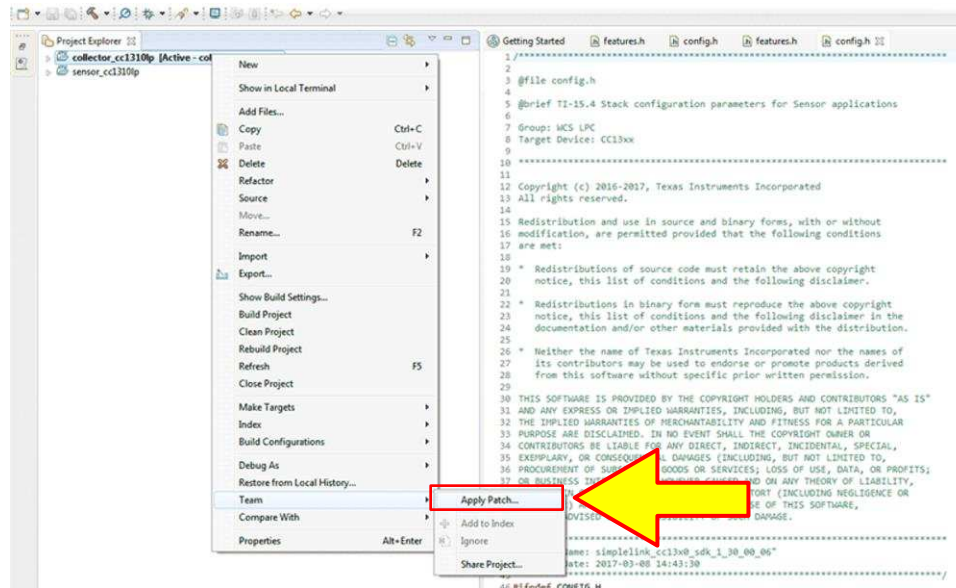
Project Explorer
collector_cc1310lp [Active - col
sensor_cc1310lp

New
Show in Local Terminal
Add Files...
Copy Ctrl+C
Paste Ctrl+V
Delete Delete
Refactor
Source
Move...
Rename... F2
Import
Export...
Show Build Settings...
Build Project
Clean Project
Rebuild Project
Refresh F5
Close Project
Make Targets
Index
Build Configurations
Debug As
Restore from Local History...
Team
Compare With
Properties Alt+Enter

Apply Patch...
Add to Index
Ignore
Share Project...

Getting Started | features.h | config.h | features.h | config.h

1 /*****************************************************************************
2
3 @file config.h
4
5 @brief TI-15.4 Stack configuration parameters for Sensor applications
6
7 Group: WCS LPC
8 Target Device: CC13xx
9
10 *****************************************************************************
11
12 Copyright (c) 2016-2017, Texas Instruments Incorporated
13 All rights reserved.
14
15 Redistribution and use in source and binary forms, with or without
16 modification, are permitted provided that the following conditions
17 are met:
18
19 * Redistributions of source code must retain the above copyright
20 notice, this list of conditions and the following disclaimer.
21
22 * Redistributions in binary form must reproduce the above copyright
23 notice, this list of conditions and the following disclaimer in the
24 documentation and/or other materials provided with the distribution.
25
26 * Neither the name of Texas Instruments Incorporated nor the names of
27 its contributors may be used to endorse or promote products derived
28 from this software without specific prior written permission.
29
30 THIS SOFTWARE IS PROVIDED BY THE COPYRIGHT HOLDERS AND CONTRIBUTORS "AS IS"
31 AND ANY EXPRESS OR IMPLIED WARRANTIES, INCLUDING, BUT NOT LIMITED TO,
32 THE IMPLIED WARRANTIES OF MERCHANTABILITY AND FITNESS FOR A PARTICULAR
33 PURPOSE ARE DISCLAIMED. IN NO EVENT SHALL THE COPYRIGHT OWNER OR
34 CONTRIBUTORS BE LIABLE FOR ANY DIRECT, INDIRECT, INCIDENTAL, SPECIAL,
35 EXEMPLARY, OR CONSEQU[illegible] DAMAGES (INCLUDING, BUT NOT LIMITED TO,
36 PROCUREMENT OF SUB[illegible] GOODS OR SERVICES; LOSS OF USE, DATA, OR PROFITS;
37 OR BUSINESS IN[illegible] ON ANY THEORY OF LIABILITY,
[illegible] TORT (INCLUDING NEGLIGENCE OR
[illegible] E OF THIS SOFTWARE,
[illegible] DVISED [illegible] DAMAGE.

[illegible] ame: simplelink_cc13x0_sdk_1_30_00_06"
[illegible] ate: 2017-03-08 14:43:30
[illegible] #ifndef CONFIG_H